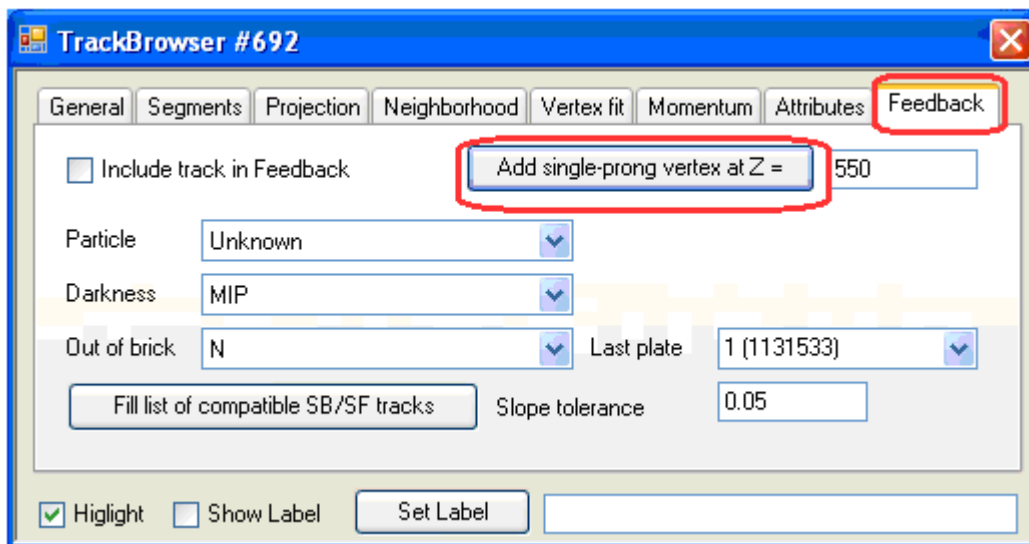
TrackBrowser #692

General | Segments | Projection | Neighborhood | Vertex fit | Momentum | Attributes | Feedback

Include track in Feedback

Add single-prong vertex at Z =

550

Particle Unknown

Darkness MIP

Out of brick N

Last plate 1 (1131533)

Fill list of compatible SB/SF tracks

Slope tolerance 0.05

Higlight

Show Label

Set Label